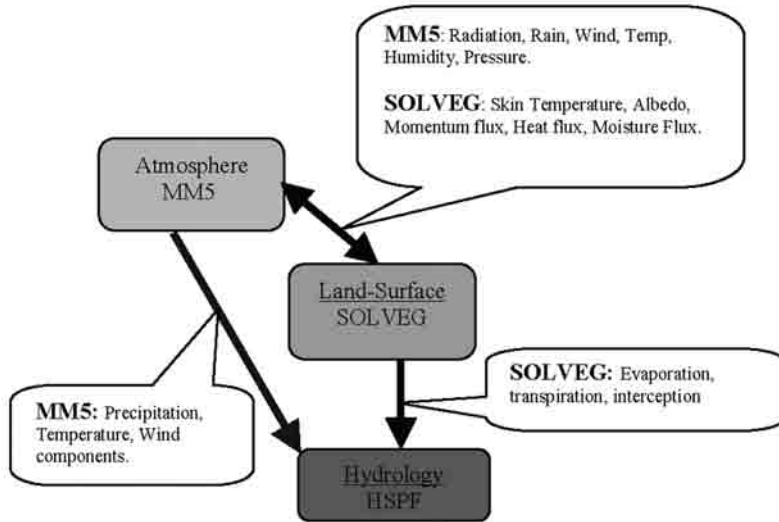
**MM5**: Radiation, Rain, Wind, Temp, Humidity, Pressure.

**SOLVEG**: Skin Temperature, Albedo, Momentum flux, Heat flux, Moisture Flux.

Atmosphere
MM5

Land-Surface
SOLVEG

**SOLVEG:** Evaporation, transpiration, interception

**MM5:** Precipitation, Temperature, Wind components.

Hydrology
HSPF